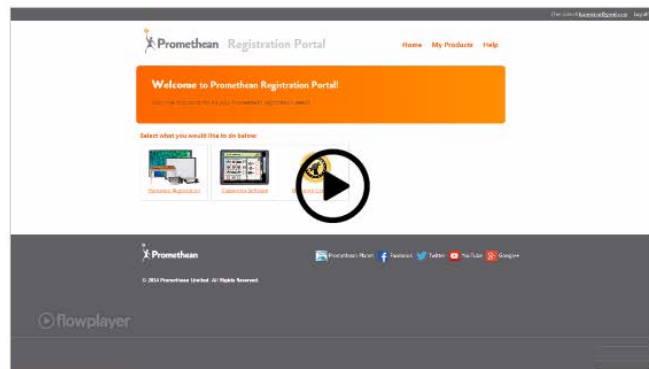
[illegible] Log off

Promethean Registration Portal

Home My Products Help

Welcome to Promethean Registration Portal!

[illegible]

Select what you would like to do below:

Hardware Registration

Classroom Software

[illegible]

Promethean

Promethean Planet Facebook Twitter YouTube Google+

© 2014 Promethean Limited. All Rights Reserved.

flowplayer